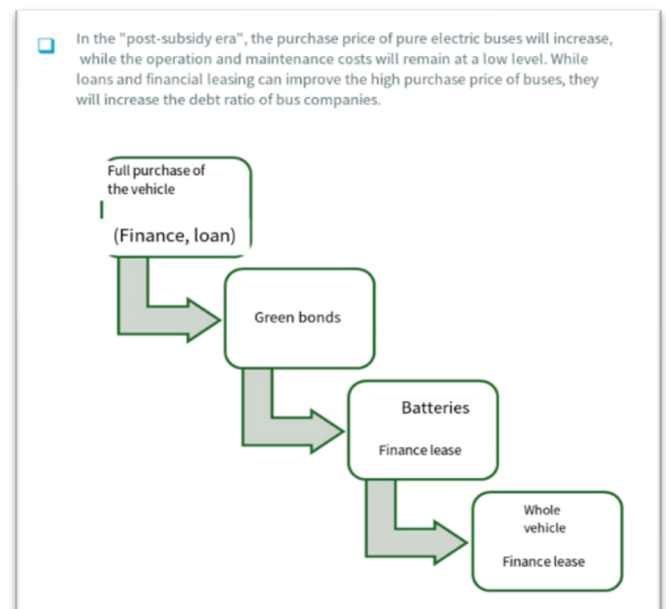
In the "post-subsidy era", the purchase price of pure electric buses will increase, while the operation and maintenance costs will remain at a low level. While loans and financial leasing can improve the high purchase price of buses, they will increase the debt ratio of bus companies.

Full purchase of the vehicle

(Finance, loan)

Green bonds

Batteries

Finance lease

Whole vehicle

Finance lease